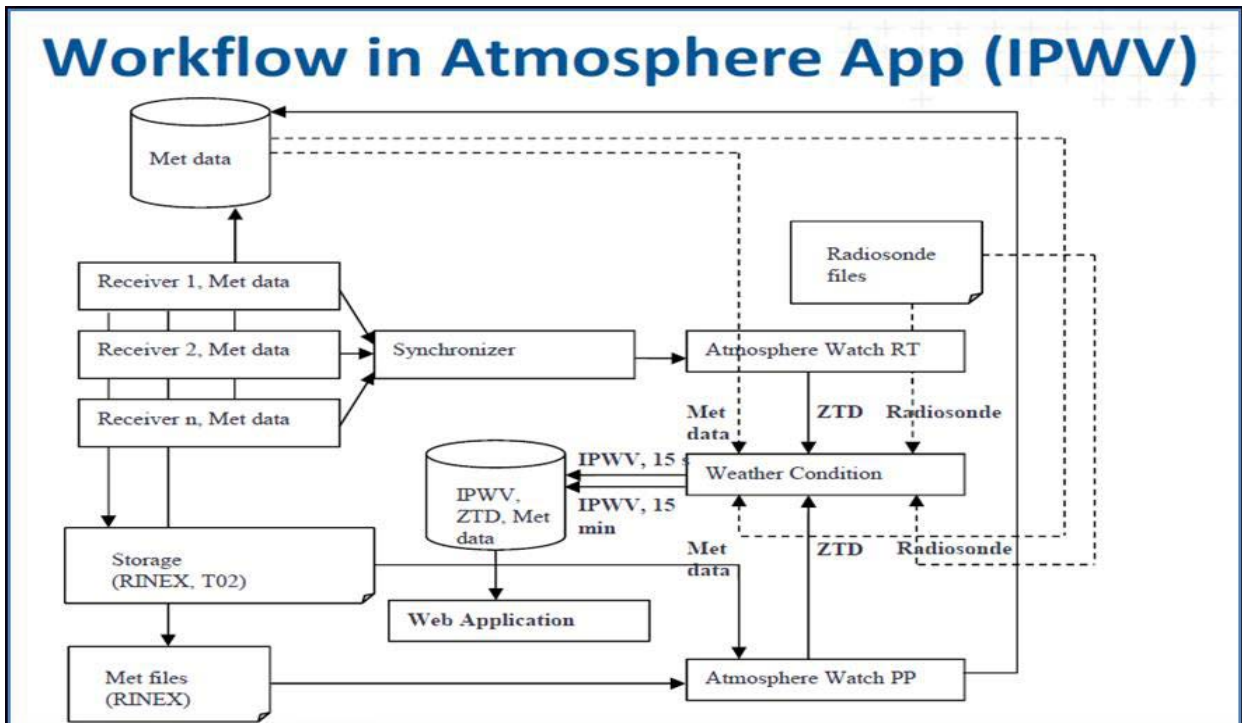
Workflow in Atmosphere App (IPWV)

Met data

Radiosonde files

Receiver 1, Met data

Receiver 2, Met data

Receiver n, Met data

Synchronizer

Atmosphere Watch RT

Met data

ZTD

Radiosonde

IPWV, 15 s

IPWV, ZTD, Met data

IPWV, 15 min

Weather Condition

Met data

ZTD

Radiosonde

Storage (RINEX, T02)

Web Application

Met files (RINEX)

Atmosphere Watch PP